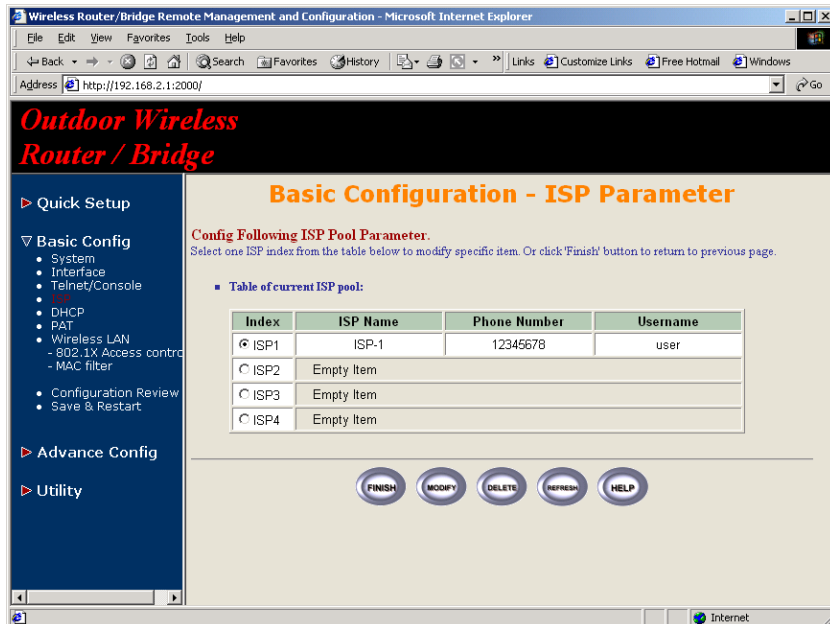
Wireless Router/Bridge Remote Management and Configuration - Microsoft Internet Explorer

File Edit View Favorites Tools Help

Back Search Favorites History Links Customize Links Free Hotmail Windows

Address http://192.168.2.1:2000/ Go

Outdoor Wireless Router / Bridge

▷ Quick Setup

▽ Basic Config
• System
• Interface
• Telnet/Console
• ISP
• DHCP
• PAT
• Wireless LAN
- 802.1X Access contro
- MAC filter

• Configuration Review
• Save & Restart

▷ Advance Config

▷ Utility

Basic Configuration - ISP Parameter

Config Following ISP Pool Parameter.
Select one ISP index from the table below to modify specific item. Or click 'Finish' button to return to previous page.

▪ Table of current ISP pool:

| Index | ISP Name | Phone Number | Username |
|---|---|---|---|
| ISP1 | ISP-1 | 12345678 | user |
| ISP2 | Empty Item | | |
| ISP3 | Empty Item | | |
| ISP4 | Empty Item | | |

FINISH MODIFY DELETE REFRESH HELP

Internet